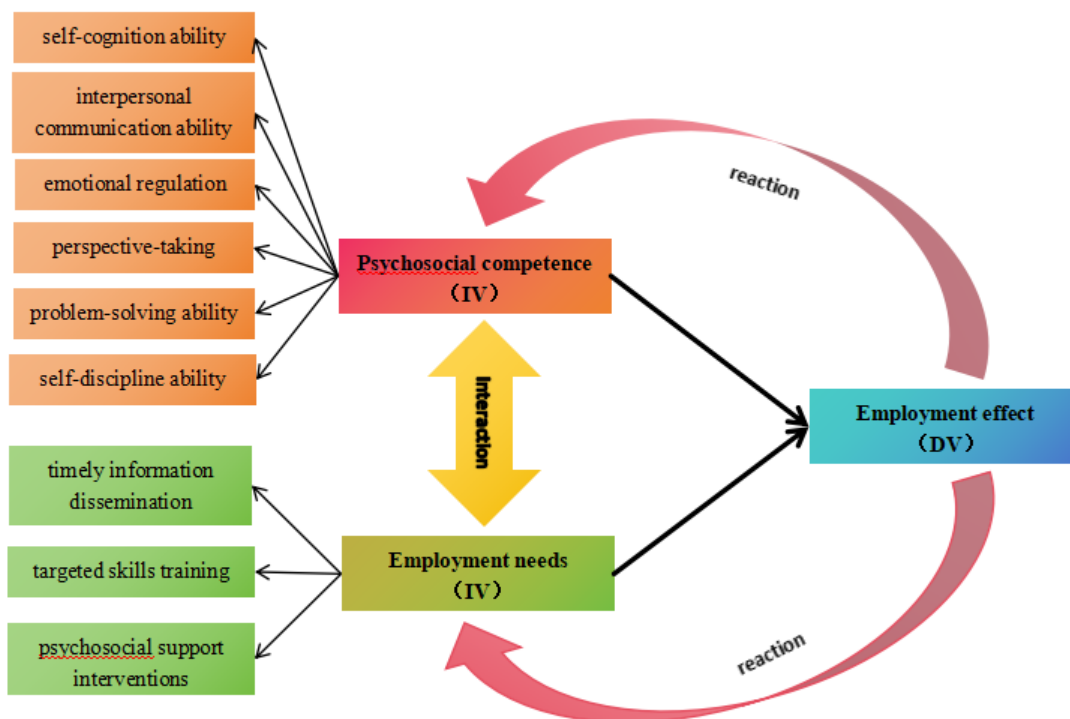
self-cognition ability

interpersonal communication ability

emotional regulation

perspective-taking

problem-solving ability

self-discipline ability

reaction

Psychosocial competence (IV)

Interaction

Employment effect (DV)

timely information dissemination

targeted skills training

psychosocial support interventions

Employment needs (IV)

reaction